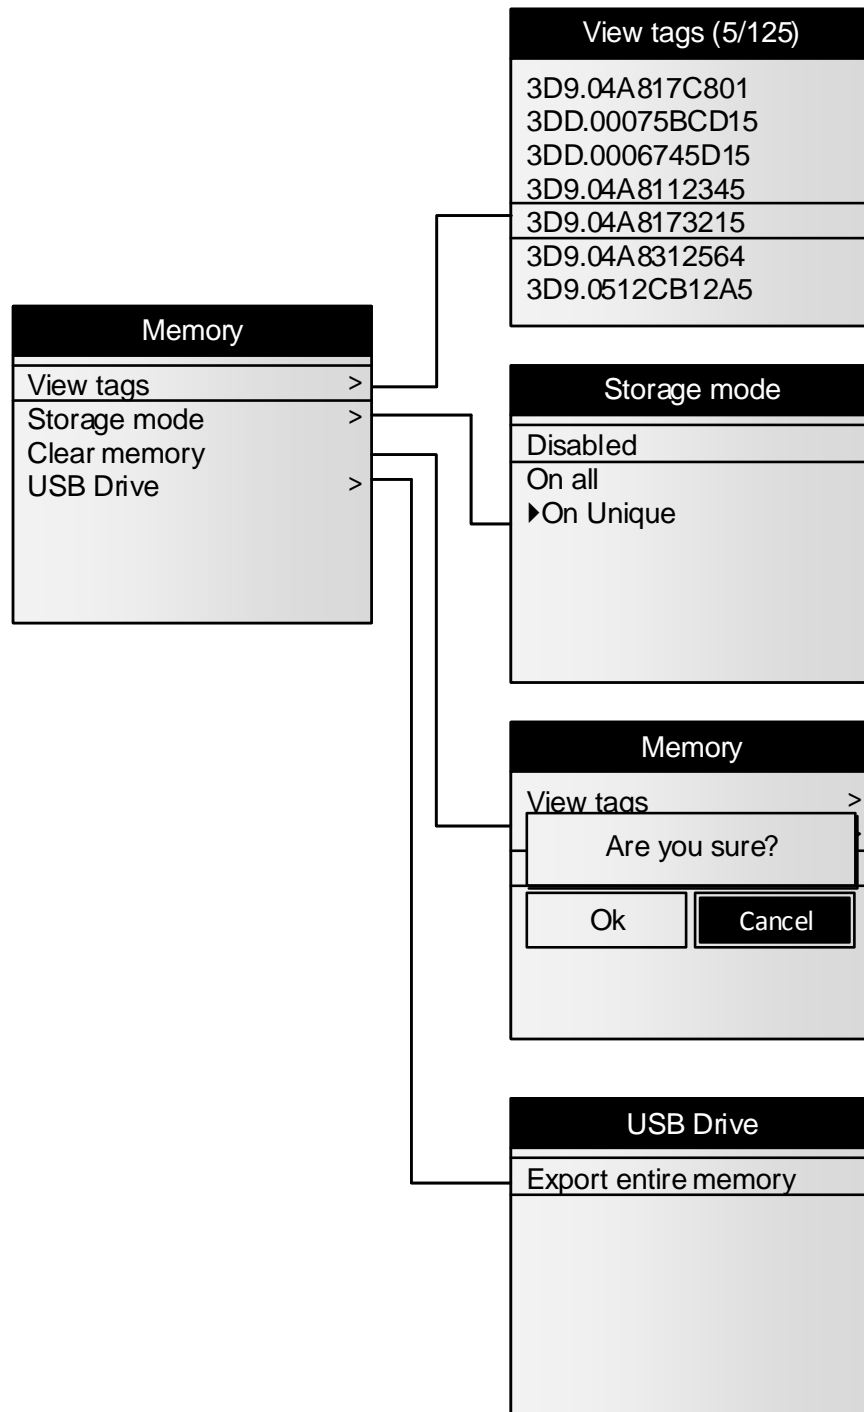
View tags (5/125)

3D9.04A817C801
3DD.00075BCD15
3DD.0006745D15
3D9.04A8112345
3D9.04A8173215
3D9.04A8312564
3D9.0512CB12A5

Memory

View tags >
Storage mode >
Clear memory
USB Drive >

Storage mode

Disabled
On all
▸On Unique

Memory

View tags >

Are you sure?

Ok
Cancel

USB Drive

Export entire memory